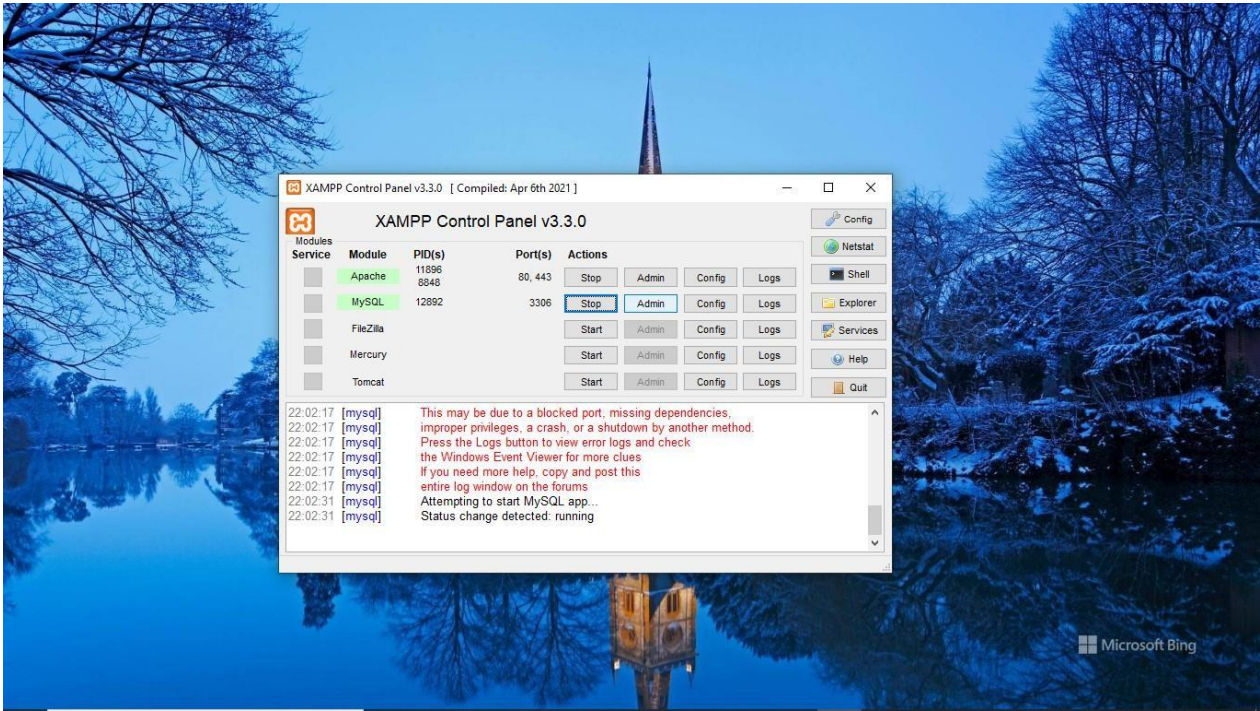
XAMPP Control Panel v3.3.0 [ Compiled: Apr 6th 2021 ]

XAMPP Control Panel v3.3.0

Config
Netstat
Shell
Explorer
Services
Help
Quit

Modules

| Service | Module | PID(s) | Port(s) | Actions | | | |
|---|---|---|---|---|---|---|---|
| | Apache | 11896 8848 | 80, 443 | Stop | Admin | Config | Logs |
| | MySQL | 12892 | 3306 | Stop | Admin | Config | Logs |
| | FileZilla | | | Start | Admin | Config | Logs |
| | Mercury | | | Start | Admin | Config | Logs |
| | Tomcat | | | Start | Admin | Config | Logs |

22:02:17 [mysql] This may be due to a blocked port, missing dependencies,
22:02:17 [mysql] improper privileges, a crash, or a shutdown by another method.
22:02:17 [mysql] Press the Logs button to view error logs and check
22:02:17 [mysql] the Windows Event Viewer for more clues
22:02:17 [mysql] If you need more help, copy and post this
22:02:17 [mysql] entire log window on the forums
22:02:31 [mysql] Attempting to start MySQL app...
22:02:31 [mysql] Status change detected: running

Microsoft Bing